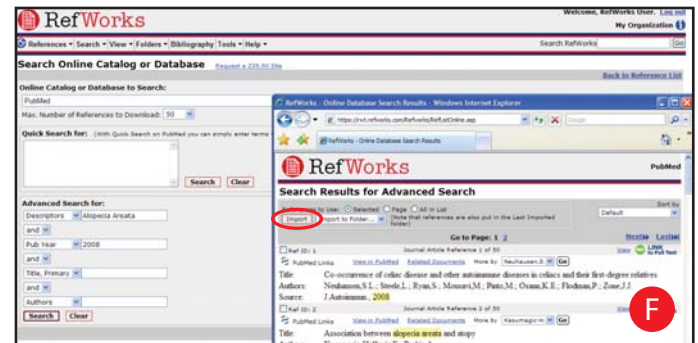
RefWorks

Welcome, RefWorks User. Log out
My Organization

References ▾ Search ▾ View ▾ Folders ▾ Bibliography Tools ▾ Help ▾

Search RefWorks Go

Search Online Catalog or Database

Request a Z39.50 Site

Back to Reference List

Online Catalog or Database to Search:

PubMed

Max. Number of References to Download: 50

Quick Search for: (With Quick Search on PubMed you can simply enter terms

Search Clear

Advanced Search for:

Descriptors Alopecia Areata

and

Pub Year 2008

and

Title, Primary

and

Authors

Search Clear

RefWorks - Online Database Search Results - Windows Internet Explorer

https://rwt.refworks.com/Refworks/RefListOnline.asp

Google

RefWorks - Online Database Search Results

RefWorks

PubMed

Search Results for Advanced Search

References to Use: Selected Page All in List

Sort by

Default

Import Import to Folder... (Note that references are also put in the Last Imported Folder)

Go to Page: 1 2

Revise Lookup

Ref ID: 1

Journal Article Reference 1 of 50

View

LINK to Full Text

PubMed Links View in PubMed Related Documents More by Neuhausen,S Go

Title: Co-occurrence of celiac disease and other autoimmune diseases in celiacs and their first-degree relatives

Authors: Neuhausen,S.L.; Steele,L.; Ryan,S.; Mousavi,M.; Pinto,M.; Osann,K.E.; Flodman,P.; Zone,J.J.

Source: J Autoimmun., 2008

Ref ID: 2

Journal Article Reference 2 of 50

View

PubMed Links View in PubMed Related Documents More by Kasumagic-H Go

Title: Association between alopecia areata and atopy

F